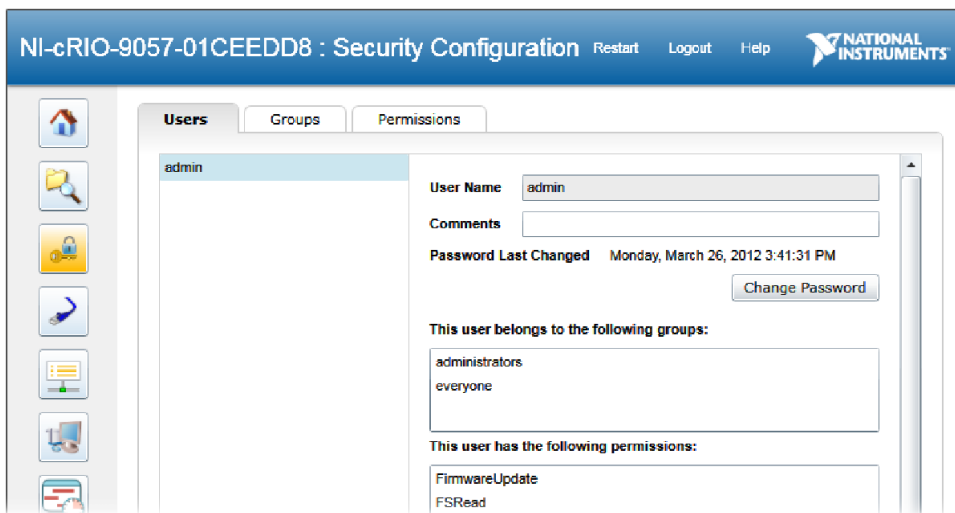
NI-cRIO-9057-01CEEDD8 : Security Configuration Restart Logout Help NATIONAL INSTRUMENTS

Users Groups Permissions

admin

User Name admin

Comments

Password Last Changed Monday, March 26, 2012 3:41:31 PM

Change Password

This user belongs to the following groups:

administrators
everyone

This user has the following permissions:

FirmwareUpdate
FSRead